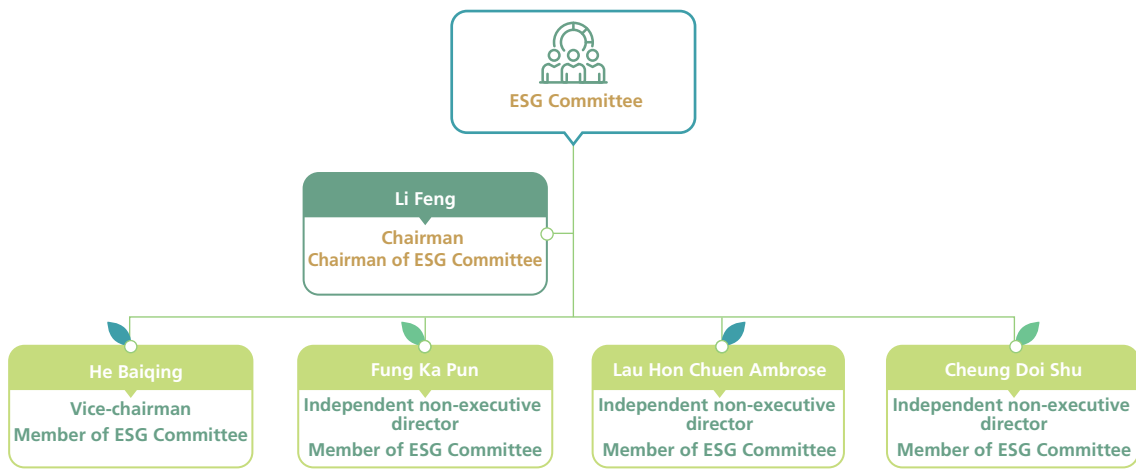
ESG Committee

Li Feng

Chairman
Chairman of ESG Committee

He Baiqing

Vice-chairman
Member of ESG Committee

Fung Ka Pun

Independent non-executive director
Member of ESG Committee

Lau Hon Chuen Ambrose

Independent non-executive director
Member of ESG Committee

Cheung Doi Shu

Independent non-executive director
Member of ESG Committee